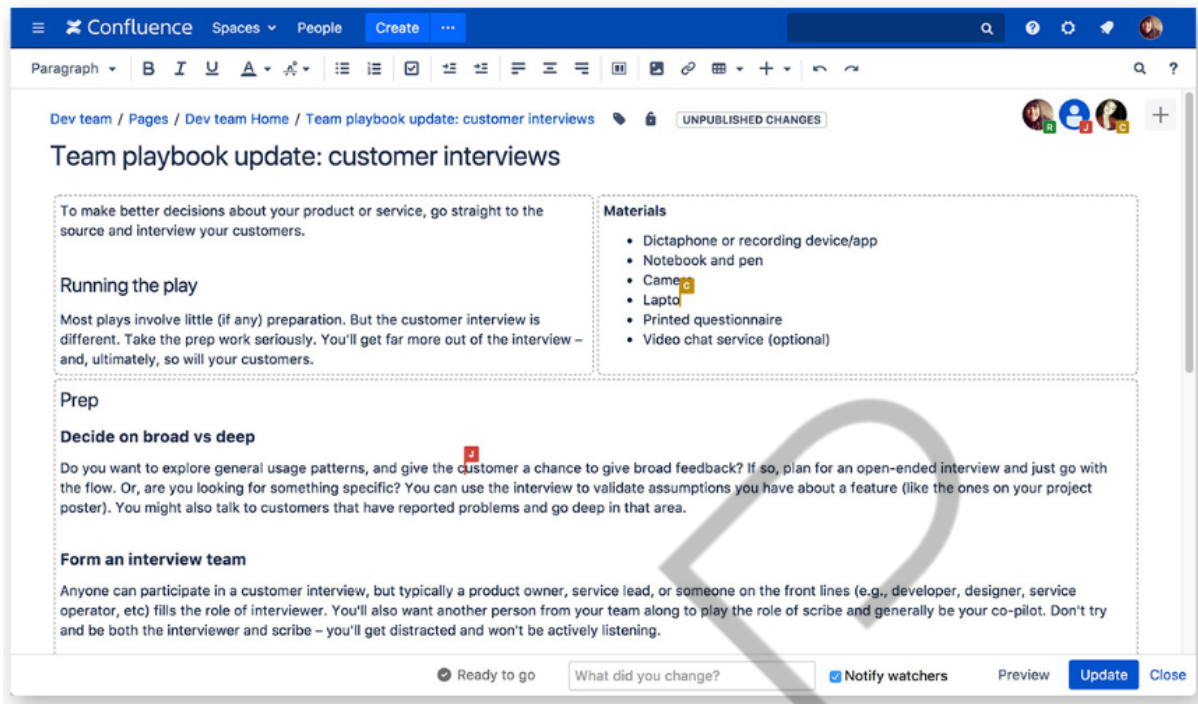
Confluence Spaces People Create ···

Paragraph B I U A

Dev team / Pages / Dev team Home / Team playbook update: customer interviews UNPUBLISHED CHANGES

R J C

Team playbook update: customer interviews

To make better decisions about your product or service, go straight to the source and interview your customers.

Running the play

Most plays involve little (if any) preparation. But the customer interview is different. Take the prep work seriously. You'll get far more out of the interview – and, ultimately, so will your customers.

Materials

- Dictaphone or recording device/app
- Notebook and pen
- Camera
- Lapto C
- Printed questionnaire
- Video chat service (optional)

Prep

Decide on broad vs deep

Do you want to explore general usage patterns, and give the customer a chance to give broad feedback? If so, plan for an open-ended interview and just go with the flow. Or, are you looking for something specific? You can use the interview to validate assumptions you have about a feature (like the ones on your project poster). You might also talk to customers that have reported problems and go deep in that area.

Form an interview team

Anyone can participate in a customer interview, but typically a product owner, service lead, or someone on the front lines (e.g., developer, designer, service operator, etc) fills the role of interviewer. You'll also want another person from your team along to play the role of scribe and generally be your co-pilot. Don't try and be both the interviewer and scribe – you'll get distracted and won't be actively listening.

Ready to go What did you change? Notify watchers Preview Update Close